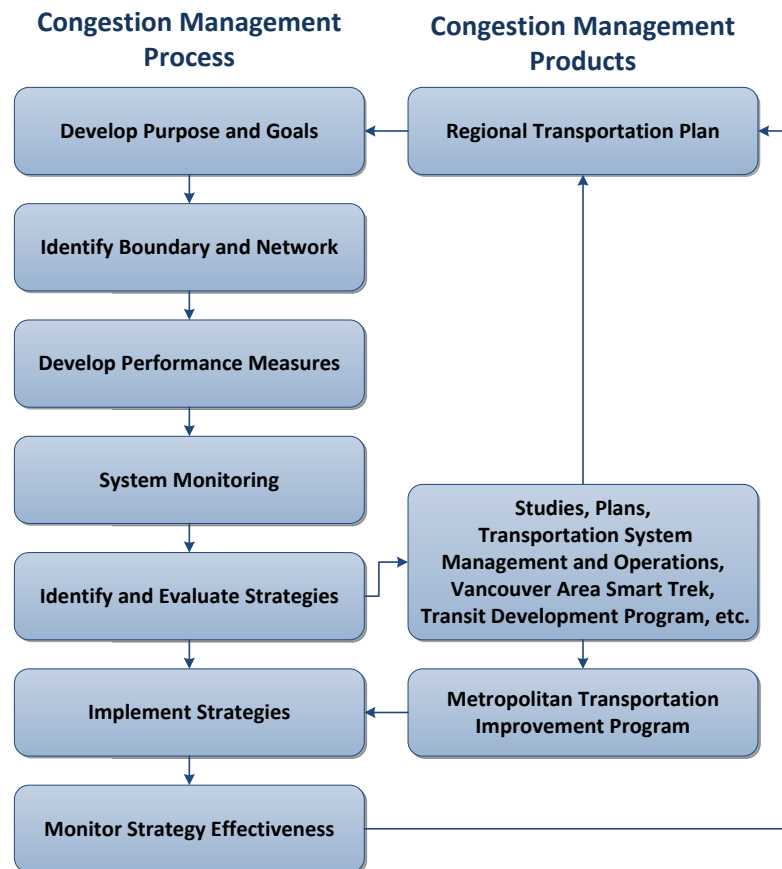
Congestion Management Process

Congestion Management Products

Develop Purpose and Goals

Regional Transportation Plan

Identify Boundary and Network

Develop Performance Measures

System Monitoring

Studies, Plans, Transportation System Management and Operations, Vancouver Area Smart Trek, Transit Development Program, etc.

Identify and Evaluate Strategies

Implement Strategies

Metropolitan Transportation Improvement Program

Monitor Strategy Effectiveness